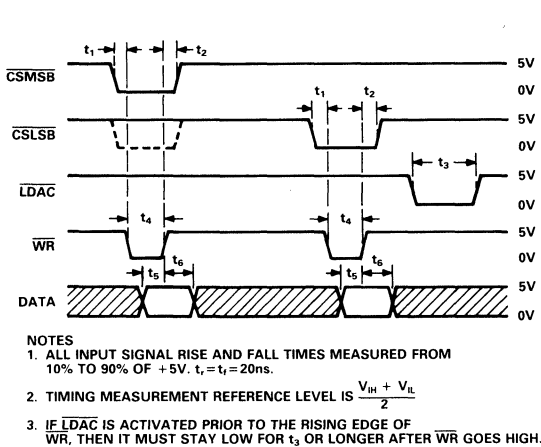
$t_1$ $t_2$

$\overline{CSMSB}$ 5V 0V

$t_1$ $t_2$

$\overline{CSLSB}$ 5V 0V

$t_3$

$\overline{LDAC}$ 5V 0V

$t_4$ $t_4$

$\overline{WR}$ 5V 0V

$t_5$ $t_6$ $t_5$ $t_6$

DATA 5V 0V

NOTES
1. ALL INPUT SIGNAL RISE AND FALL TIMES MEASURED FROM 10% TO 90% OF +5V. $t_r = t_f = 20ns$.

2. TIMING MEASUREMENT REFERENCE LEVEL IS $\frac{V_{IH} + V_{IL}}{2}$

3. IF $\overline{LDAC}$ IS ACTIVATED PRIOR TO THE RISING EDGE OF $\overline{WR}$, THEN IT MUST STAY LOW FOR $t_3$ OR LONGER AFTER $\overline{WR}$ GOES HIGH.